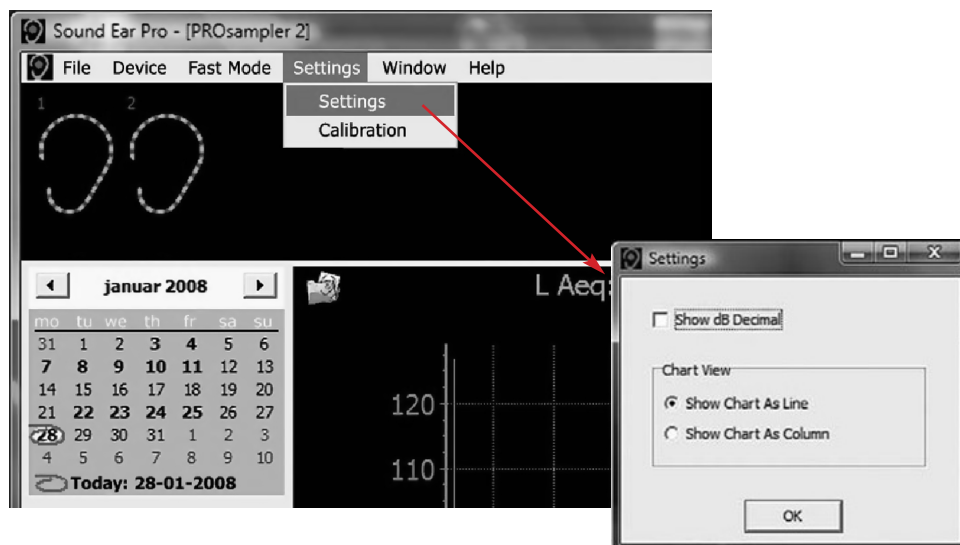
Sound Ear Pro - [PROsampler 2]

File Device Fast Mode Settings Window Help

Settings
Calibration

1 2

januar 2008

| mo | tu | we | th | fr | sa | su |
|---|---|---|---|---|---|---|
| 31 | 1 | 2 | 3 | 4 | 5 | 6 |
| 7 | 8 | 9 | 10 | 11 | 12 | 13 |
| 14 | 15 | 16 | 17 | 18 | 19 | 20 |
| 21 | 22 | 23 | 24 | 25 | 26 | 27 |
| 28 | 29 | 30 | 31 | 1 | 2 | 3 |
| 4 | 5 | 6 | 7 | 8 | 9 | 10 |

Today: 28-01-2008

L Aeq

120

110

Settings

Show dB Decimal

Chart View

Show Chart As Line

Show Chart As Column

OK